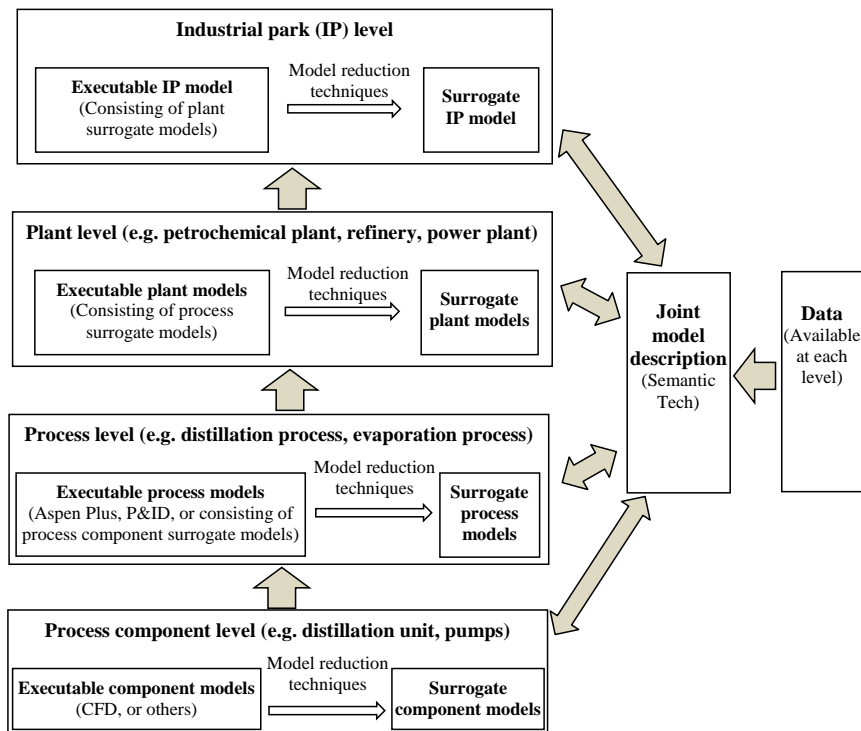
**Industrial park (IP) level**

**Executable IP model** (Consisting of plant surrogate models)

Model reduction techniques

**Surrogate IP model**

**Plant level (e.g. petrochemical plant, refinery, power plant)**

**Executable plant models** (Consisting of process surrogate models)

Model reduction techniques

**Surrogate plant models**

**Process level (e.g. distillation process, evaporation process)**

**Executable process models** (Aspen Plus, P&ID, or consisting of process component surrogate models)

Model reduction techniques

**Surrogate process models**

**Process component level (e.g. distillation unit, pumps)**

**Executable component models** (CFD, or others)

Model reduction techniques

**Surrogate component models**

**Joint model description** (Semantic Tech)

**Data** (Available at each level)